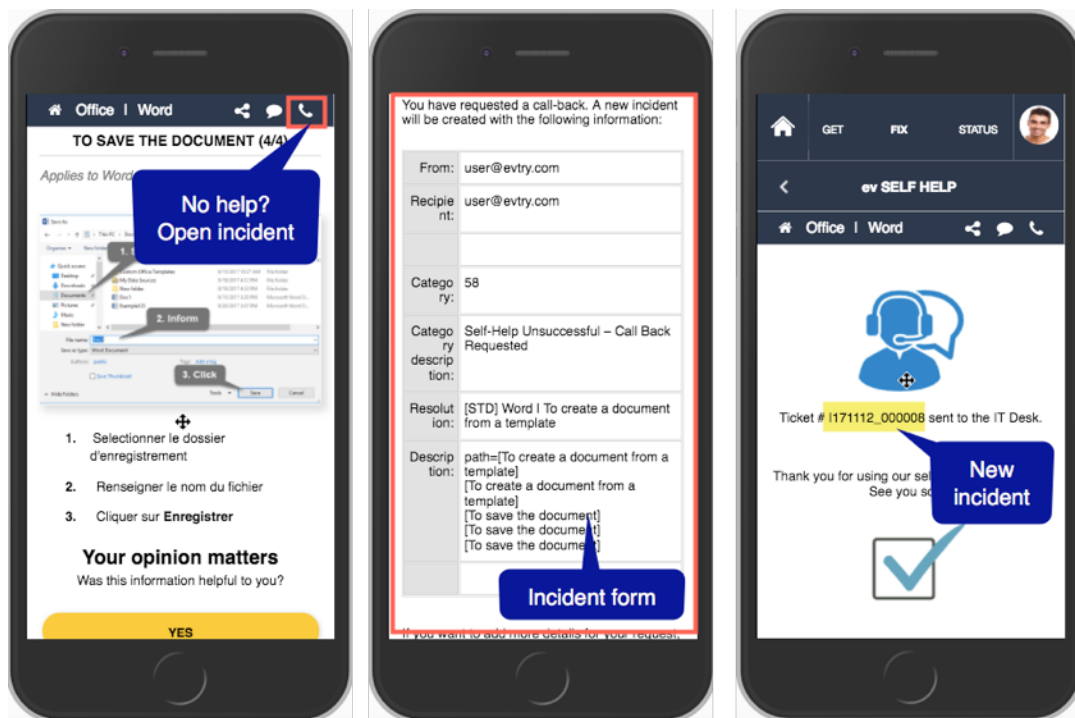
Office I Word

TO SAVE THE DOCUMENT (4/4)

Applies to Word

No help? Open incident

1.

2. Inform

3. Click

1. Selectionner le dossier d'enregistrement

2. Renseigner le nom du fichier

3. Cliquer sur **Enregistrer**

Your opinion matters

Was this information helpful to you?

YES

You have requested a call-back. A new incident will be created with the following information:

| | |
|---|---|
| From: | user@evtry.com |
| Recipient: | user@evtry.com |
| | |
| Category: | 58 |
| Category description: | Self-Help Unsuccessful – Call Back Requested |
| Resolution: | [STD] Word I To create a document from a template |
| Description: | path=[To create a document from a template] [To create a document from a template] [To save the document] [To save the document] [To save the document] |
| | |

Incident form

If you want to add more details for your request,

GET FIX STATUS

ev SELF HELP

Office I Word

Ticket # I171112_000008 sent to the IT Desk.

Thank you for using our sel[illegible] See you s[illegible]

New incident